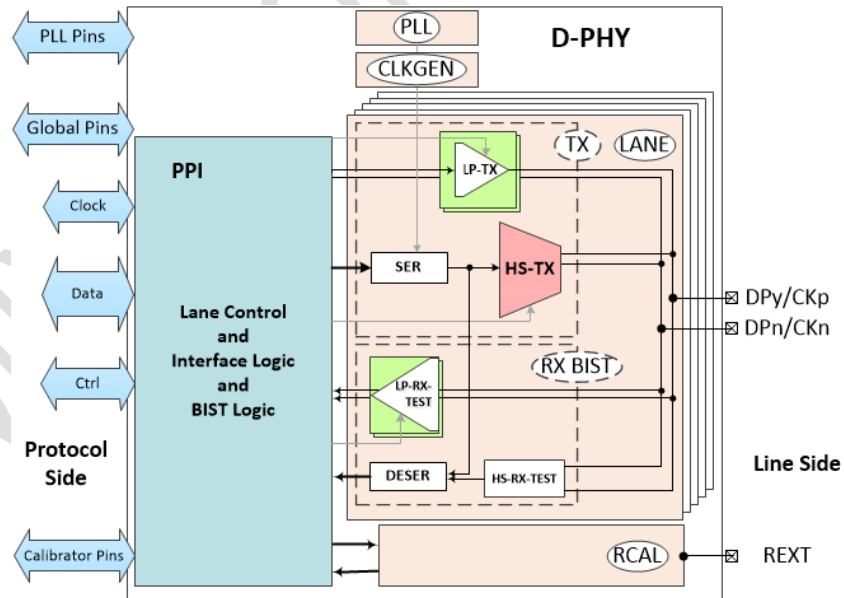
PLL Pins

Global Pins

Clock

Data

Ctrl

Protocol Side

Calibrator Pins

PLL

CLKGEN

D-PHY

PPI

TX

LANE

LP-TX

SER

HS-TX

Lane Control and Interface Logic and BIST Logic

RX BIST

LP-RX-TEST

DESER

HS-RX-TEST

DPy/CKp

DPn/CKn

Line Side

RCAL

REXT